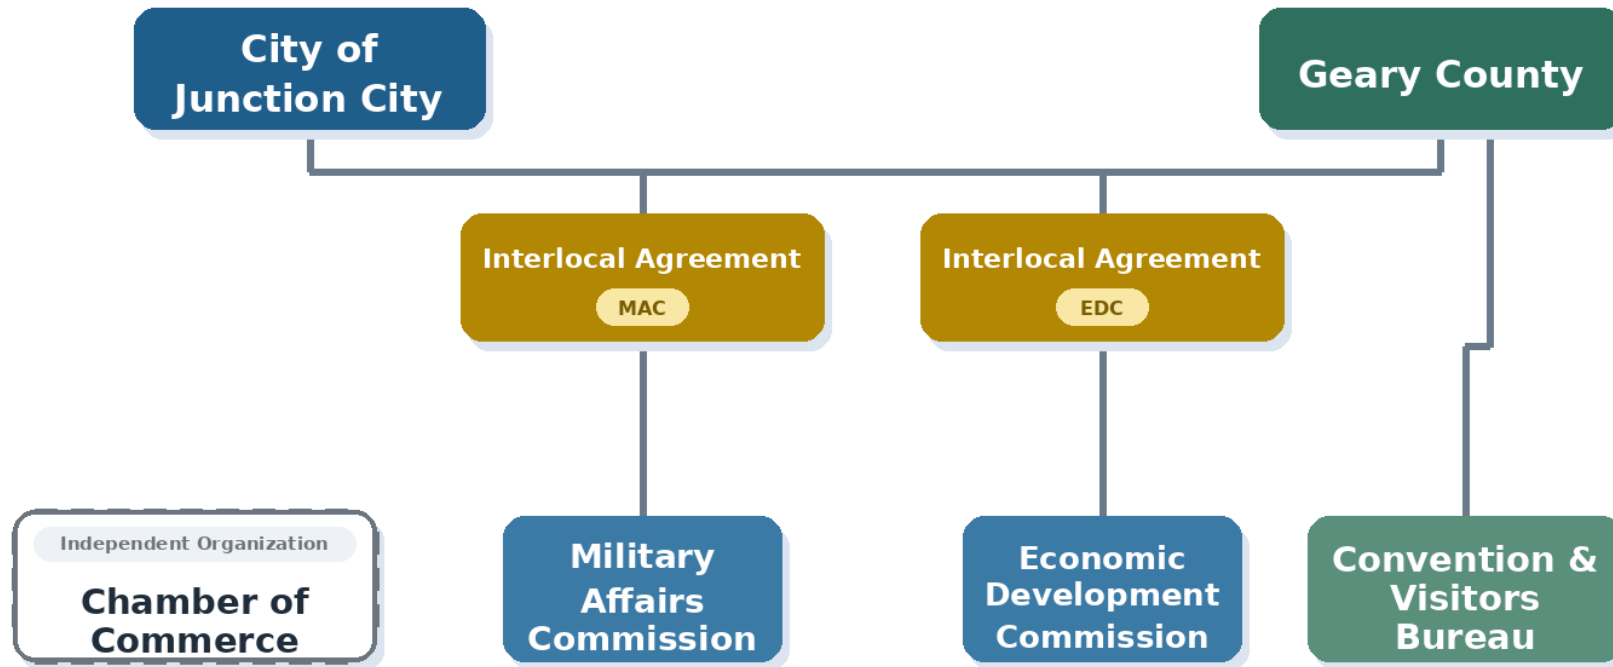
City of Junction City

Geary County

Interlocal Agreement
MAC

Interlocal Agreement
EDC

Independent Organization
Chamber of Commerce

Military Affairs Commission

Economic Development Commission

Convention & Visitors Bureau